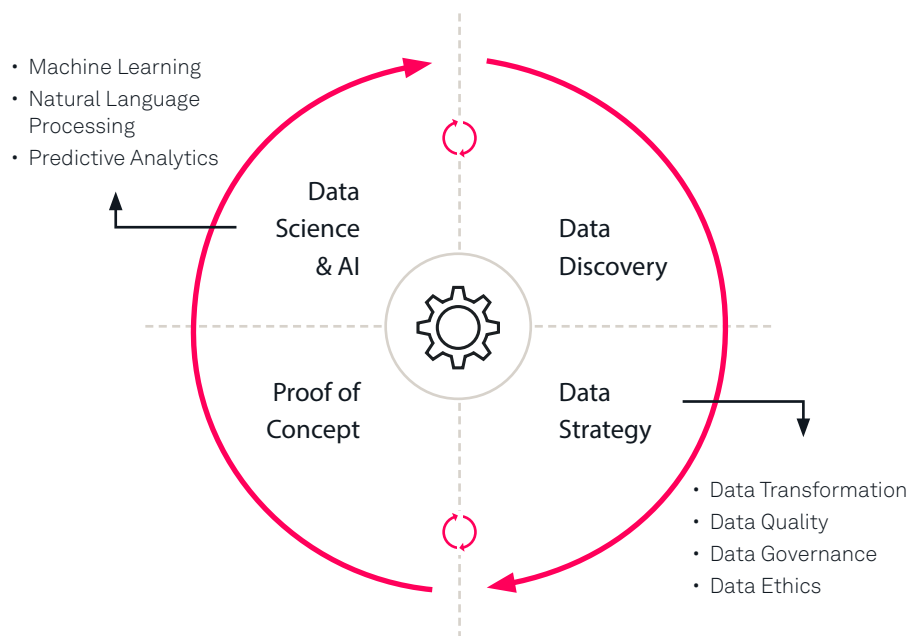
• Machine Learning
• Natural Language Processing
• Predictive Analytics

Data Science & AI

Data Discovery

Proof of Concept

Data Strategy

• Data Transformation
• Data Quality
• Data Governance
• Data Ethics